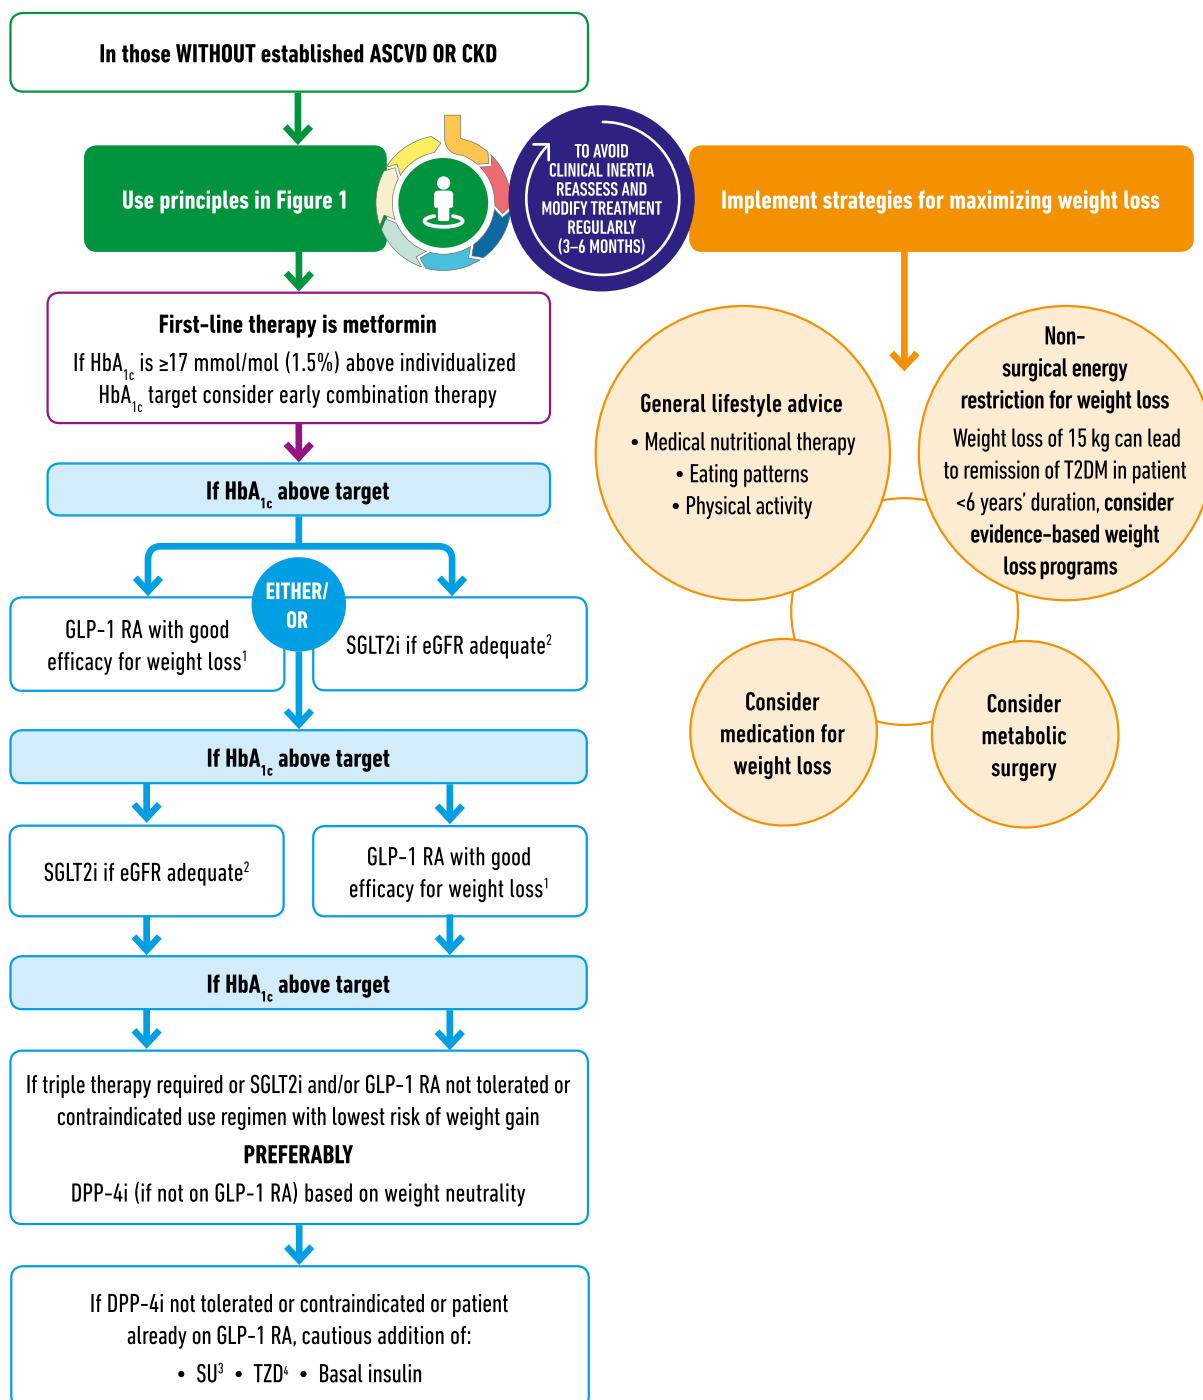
In those WITHOUT established ASCVD OR CKD

Use principles in Figure 1

TO AVOID CLINICAL INERTIA REASSESS AND MODIFY TREATMENT REGULARLY (3–6 MONTHS)

Implement strategies for maximizing weight loss

First-line therapy is metformin
If HbA$_{1c}$ is ≥17 mmol/mol (1.5%) above individualized HbA$_{1c}$ target consider early combination therapy

If HbA$_{1c}$ above target

EITHER/ OR

GLP-1 RA with good efficacy for weight loss$^1$

SGLT2i if eGFR adequate$^2$

If HbA$_{1c}$ above target

SGLT2i if eGFR adequate$^2$

GLP-1 RA with good efficacy for weight loss$^1$

If HbA$_{1c}$ above target

If triple therapy required or SGLT2i and/or GLP-1 RA not tolerated or contraindicated use regimen with lowest risk of weight gain
PREFERABLY
DPP-4i (if not on GLP-1 RA) based on weight neutrality

If DPP-4i not tolerated or contraindicated or patient already on GLP-1 RA, cautious addition of:
• SU$^3$ • TZD$^4$ • Basal insulin

General lifestyle advice
• Medical nutritional therapy
• Eating patterns
• Physical activity

Non-surgical energy restriction for weight loss
Weight loss of 15 kg can lead to remission of T2DM in patient <6 years' duration, consider evidence-based weight loss programs

Consider medication for weight loss

Consider metabolic surgery